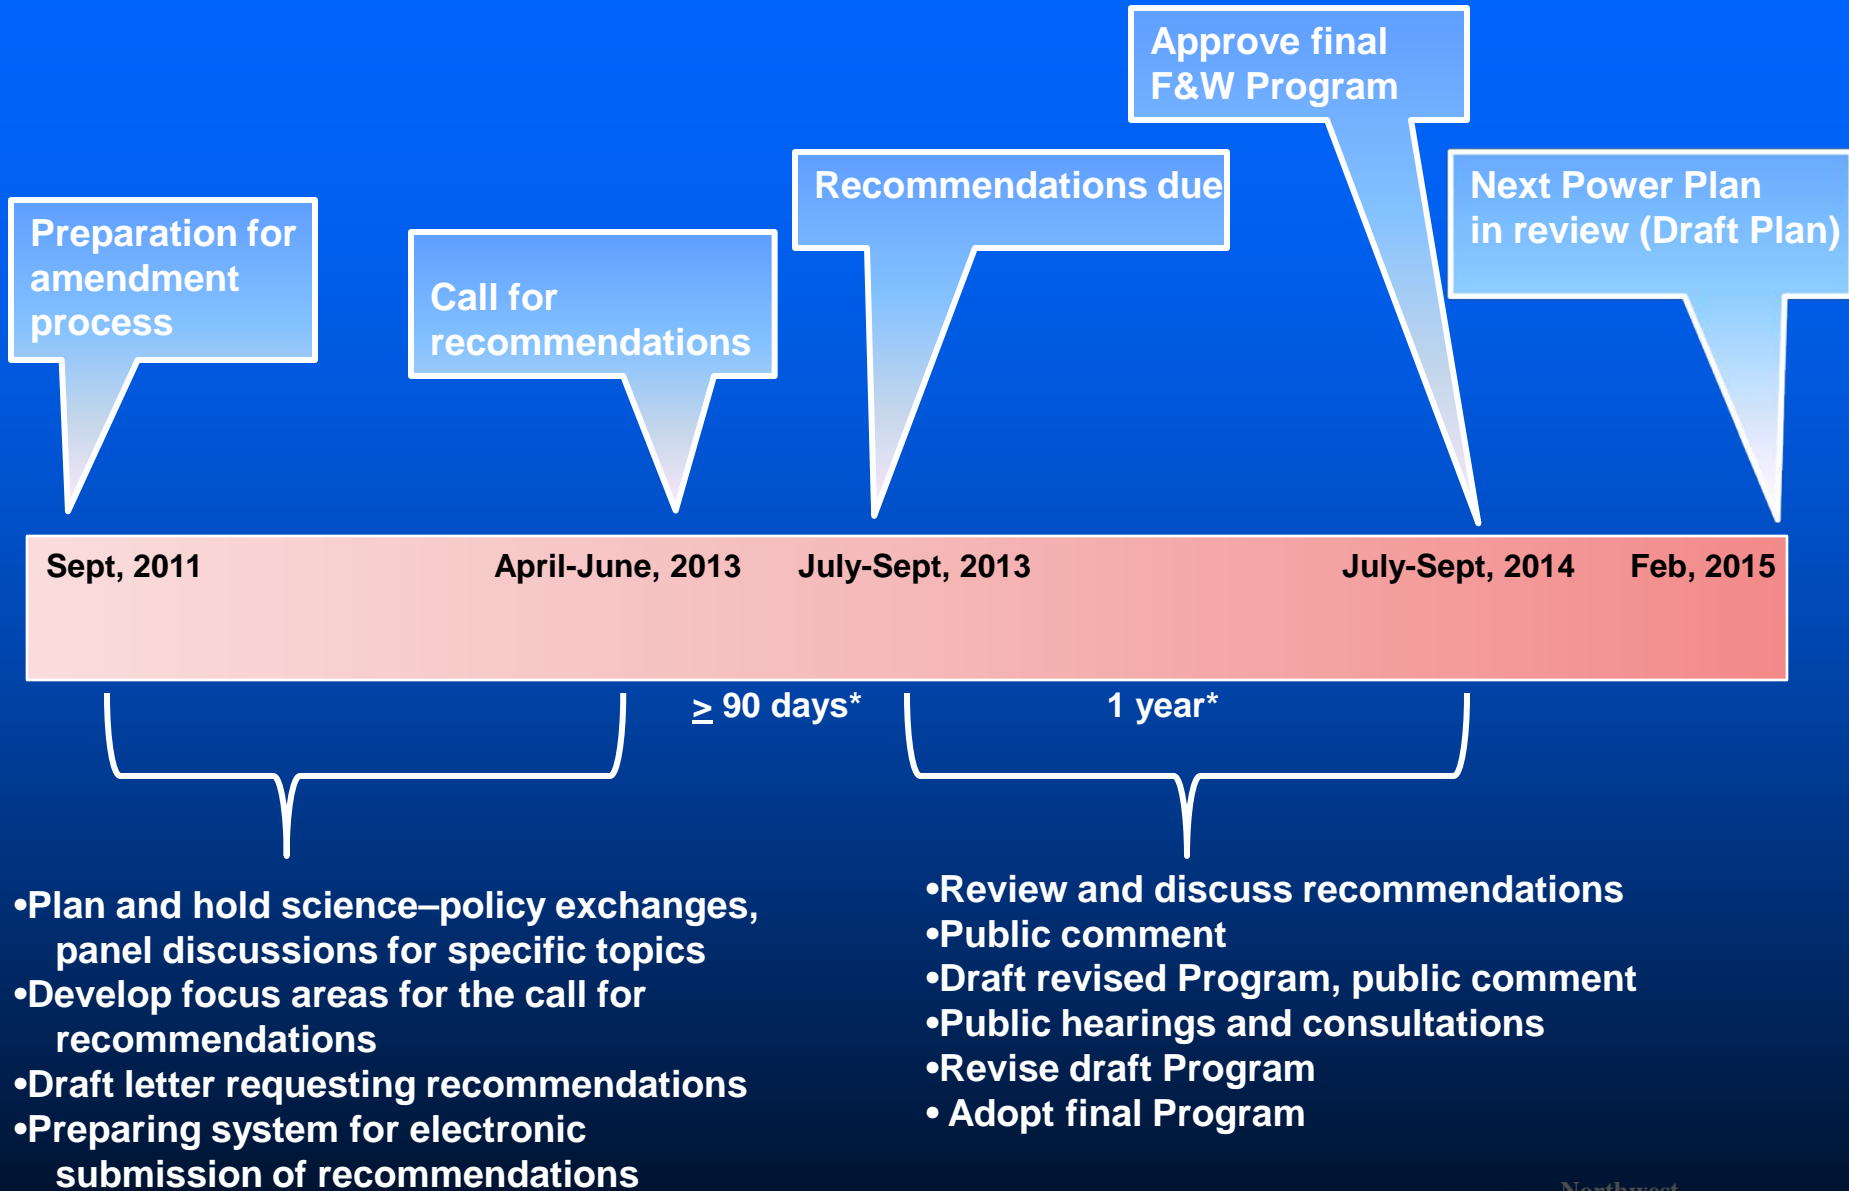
Approve final F&W Program

Recommendations due

Next Power Plan in review (Draft Plan)

Preparation for amendment process

Call for recommendations

Sept, 2011

April-June, 2013

July-Sept, 2013

July-Sept, 2014

Feb, 2015

$\geq$ 90 days*

1 year*

•Plan and hold science–policy exchanges, panel discussions for specific topics
•Develop focus areas for the call for recommendations
•Draft letter requesting recommendations
•Preparing system for electronic submission of recommendations

•Review and discuss recommendations
•Public comment
•Draft revised Program, public comment
•Public hearings and consultations
•Revise draft Program
• Adopt final Program

Northwest